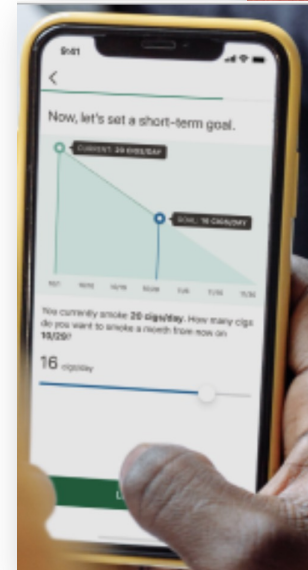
9:41

<

Now, let's set a short-term goal.

CURRENT: 20 CIGS/DAY

GOAL: 16 CIGS/DAY

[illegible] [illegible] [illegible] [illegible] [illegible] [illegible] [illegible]

You currently smoke 20 cigs/day. How many cigs do you want to smoke a month from now on 10/29?

16 cigs/day

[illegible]